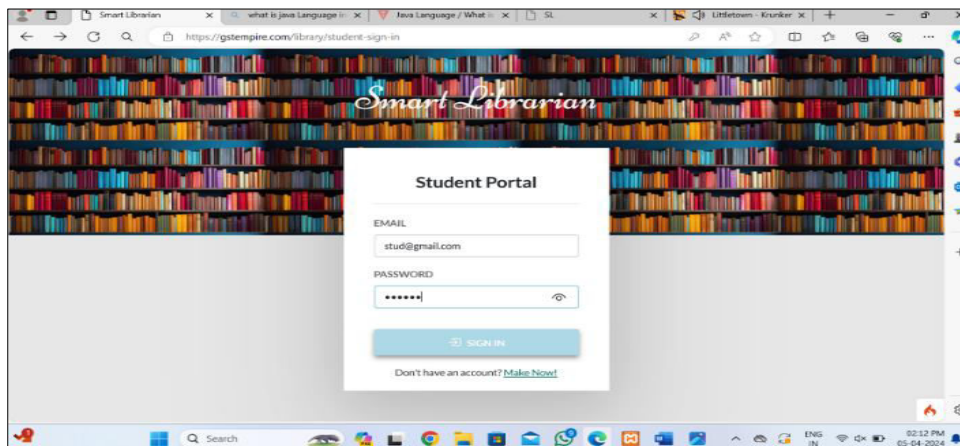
Smart Librarian ×
what is java Language i ×
Java Language / What i ×
SL ×
Littletown - Krunker ×
+

https://gstempire.com/library/student-sign-in

Smart Librarian

Student Portal

EMAIL

stud@gmail.com

PASSWORD

••••••

SIGN IN

Don't have an account? Make Now!

Search

ENG IN

02:12 PM
05-04-2024